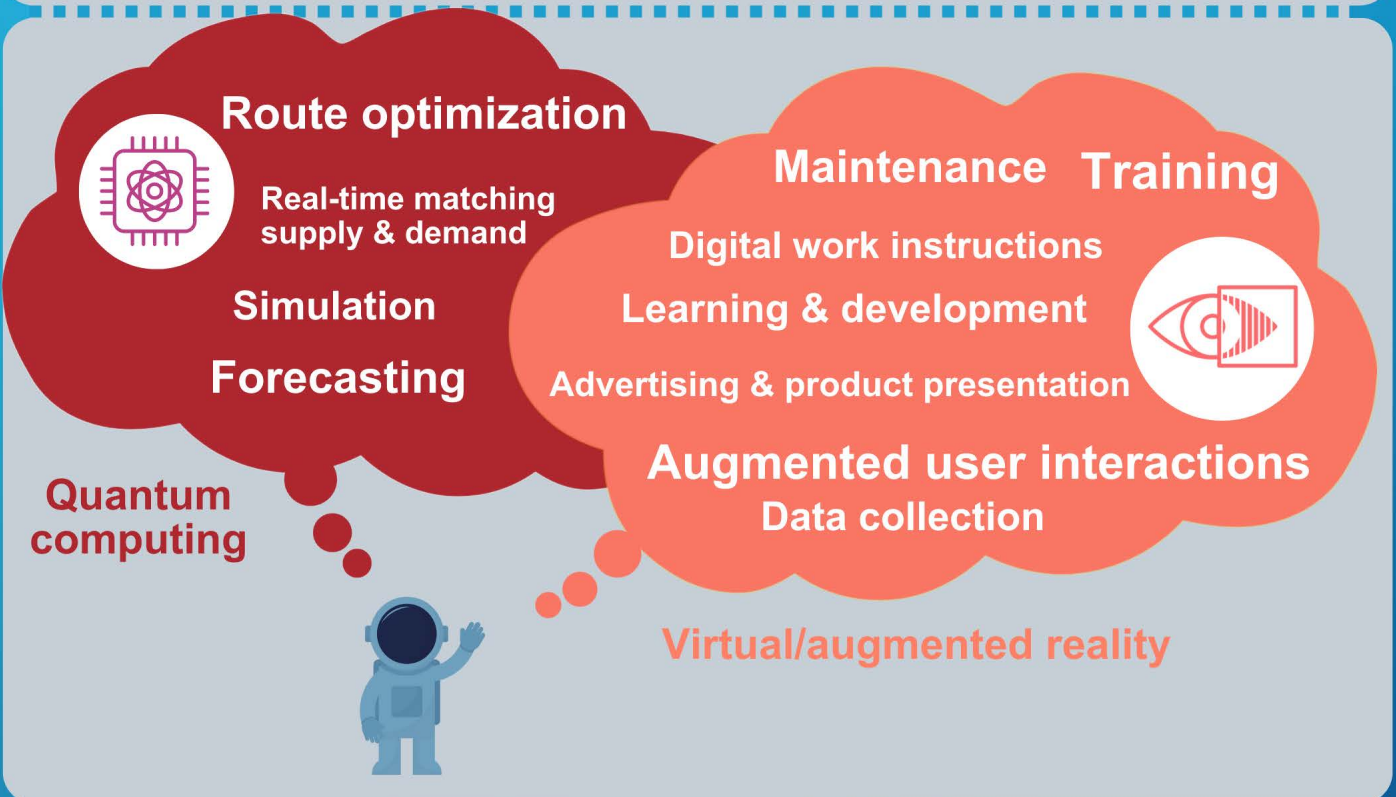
Route optimization

Real-time matching supply & demand

Simulation

Forecasting

Quantum computing

Maintenance Training

Digital work instructions

Learning & development

Advertising & product presentation

Augmented user interactions

Data collection

Virtual/augmented reality